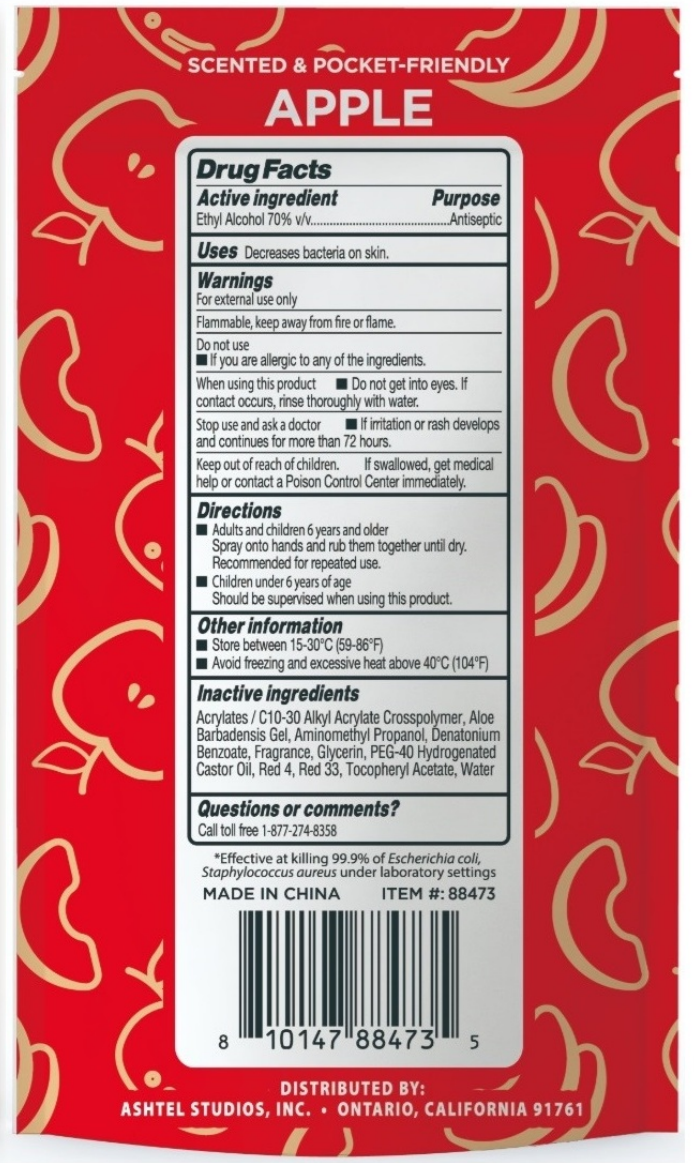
SCENTED & POCKET-FRIENDLY

APPLE

Drug Facts

Active ingredient Purpose
Ethyl Alcohol 70% v/v....................................Antiseptic

Uses Decreases bacteria on skin.

Warnings
For external use only

Flammable, keep away from fire or flame.

Do not use
■ If you are allergic to any of the ingredients.

When using this product ■ Do not get into eyes. If contact occurs, rinse thoroughly with water.

Stop use and ask a doctor ■ If irritation or rash develops and continues for more than 72 hours.

Keep out of reach of children. If swallowed, get medical help or contact a Poison Control Center immediately.

Directions
■ Adults and children 6 years and older
Spray onto hands and rub them together until dry. Recommended for repeated use.
■ Children under 6 years of age
Should be supervised when using this product.

Other information
■ Store between 15-30°C (59-86°F)
■ Avoid freezing and excessive heat above 40°C (104°F)

Inactive ingredients
Acrylates / C10-30 Alkyl Acrylate Crosspolymer, Aloe Barbadensis Gel, Aminomethyl Propanol, Denatonium Benzoate, Fragrance, Glycerin, PEG-40 Hydrogenated Castor Oil, Red 4, Red 33, Tocopheryl Acetate, Water

Questions or comments?
Call toll free 1-877-274-8358

*Effective at killing 99.9% of Escherichia coli, Staphylococcus aureus under laboratory settings

MADE IN CHINA ITEM #: 88473

8 10147 88473 5

DISTRIBUTED BY:
ASHTEL STUDIOS, INC. • ONTARIO, CALIFORNIA 91761